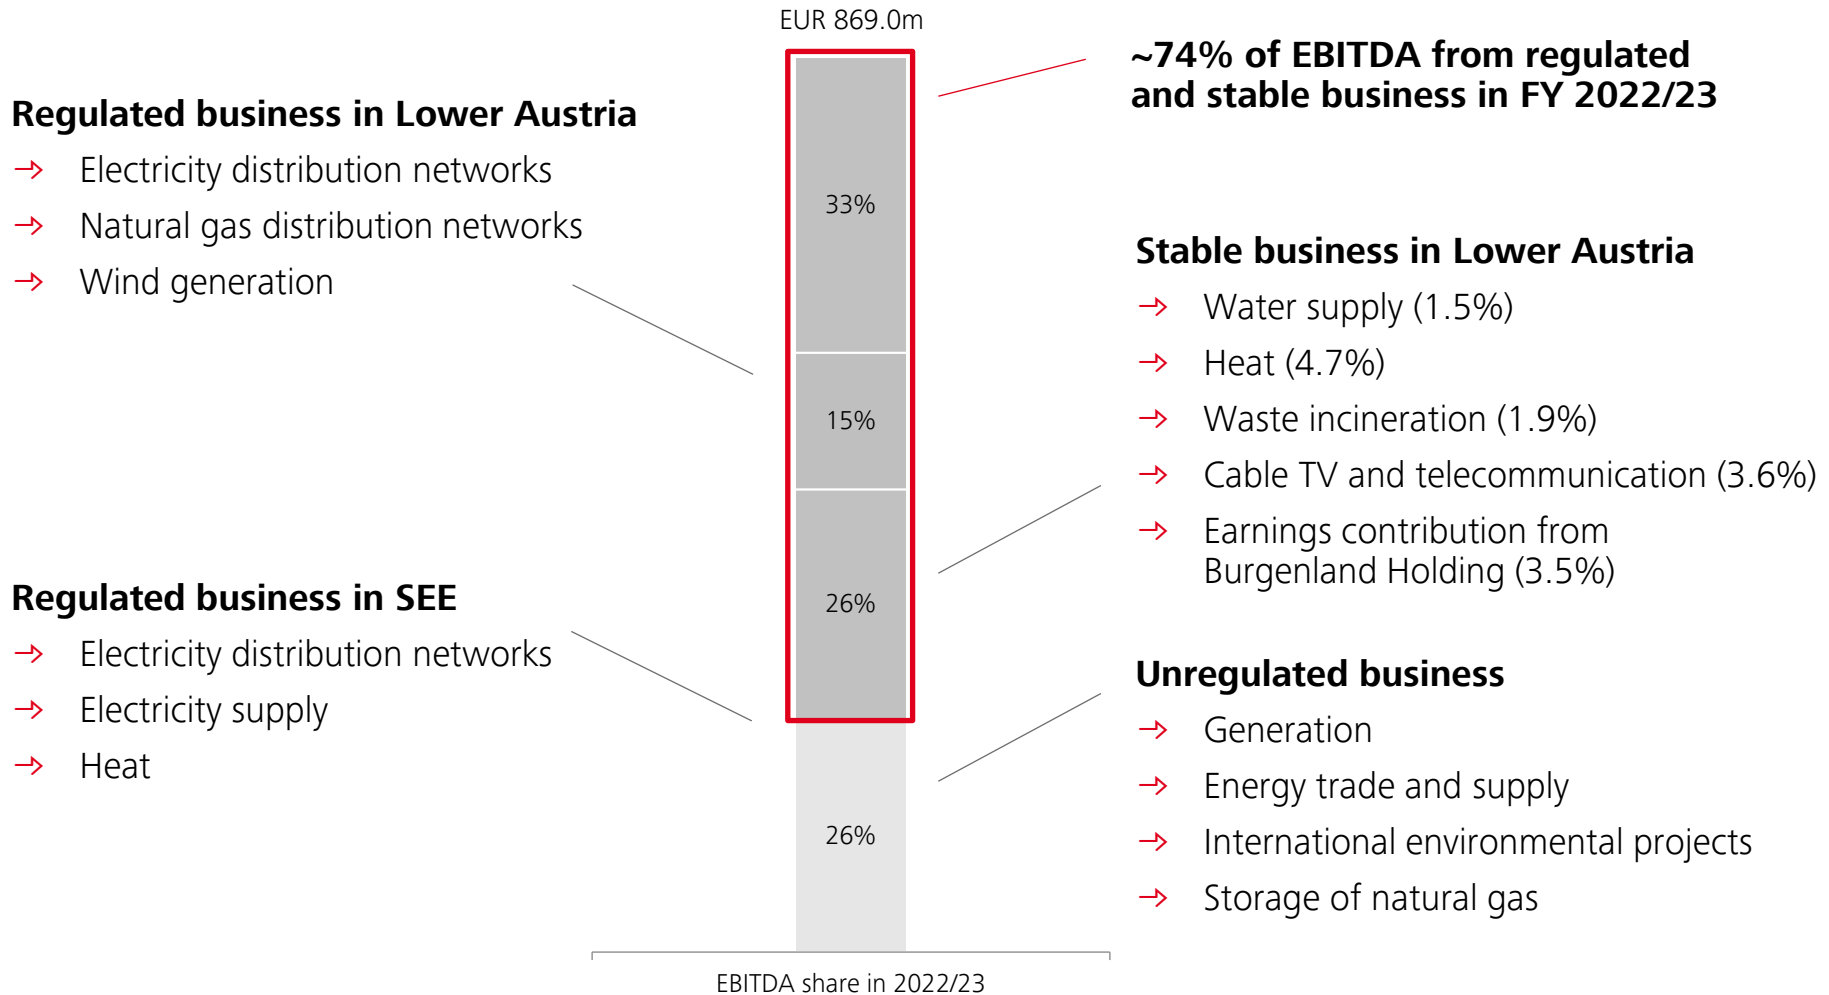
EUR 869.0m

~74% of EBITDA from regulated and stable business in FY 2022/23

Regulated business in Lower Austria
→ Electricity distribution networks
→ Natural gas distribution networks
→ Wind generation

33%

15%

26%

26%

Stable business in Lower Austria
→ Water supply (1.5%)
→ Heat (4.7%)
→ Waste incineration (1.9%)
→ Cable TV and telecommunication (3.6%)
→ Earnings contribution from Burgenland Holding (3.5%)

Regulated business in SEE
→ Electricity distribution networks
→ Electricity supply
→ Heat

Unregulated business
→ Generation
→ Energy trade and supply
→ International environmental projects
→ Storage of natural gas

EBITDA share in 2022/23